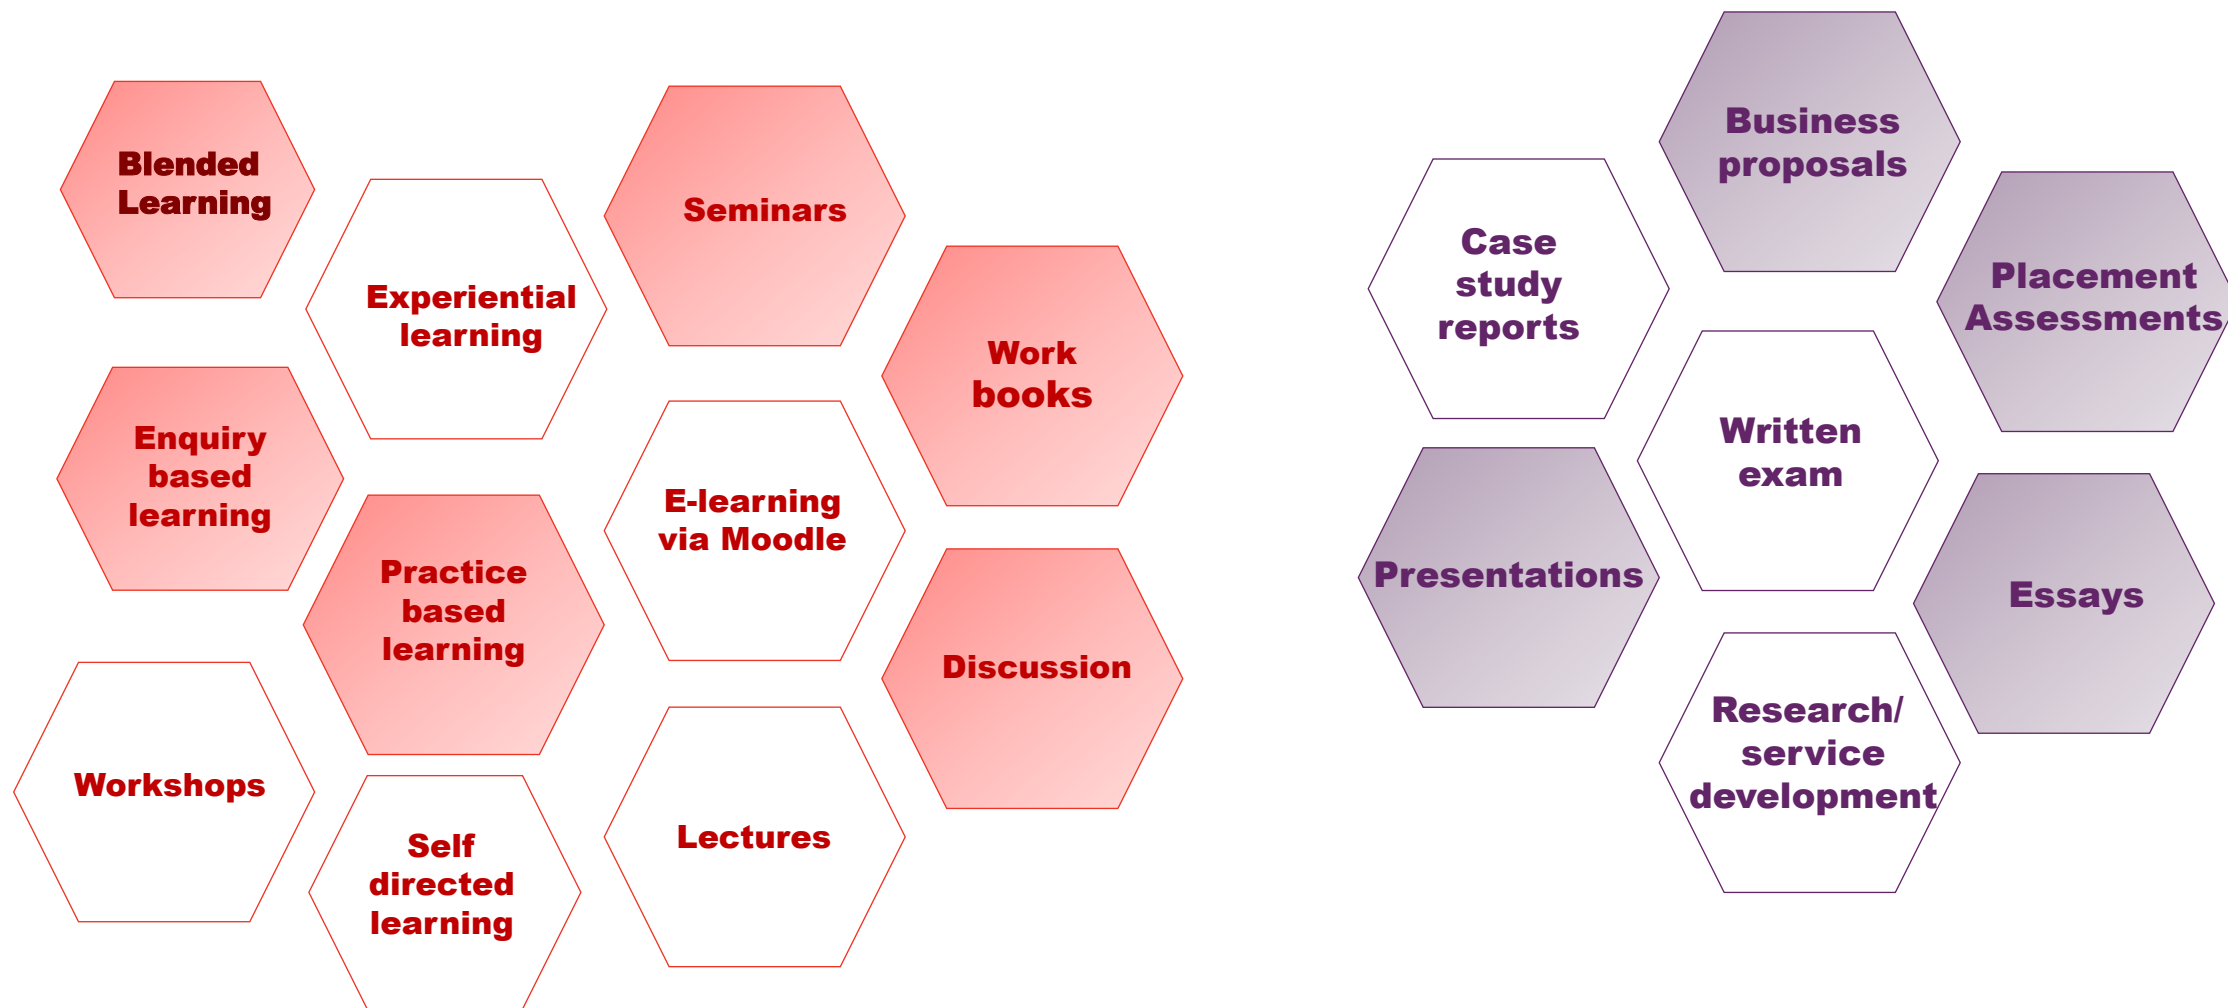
Blended Learning

Experiential learning

Seminars

Work books

Enquiry based learning

E-learning via Moodle

Practice based learning

Discussion

Workshops

Self directed learning

Lectures

Business proposals

Case study reports

Placement Assessments

Written exam

Presentations

Essays

Research/ service development